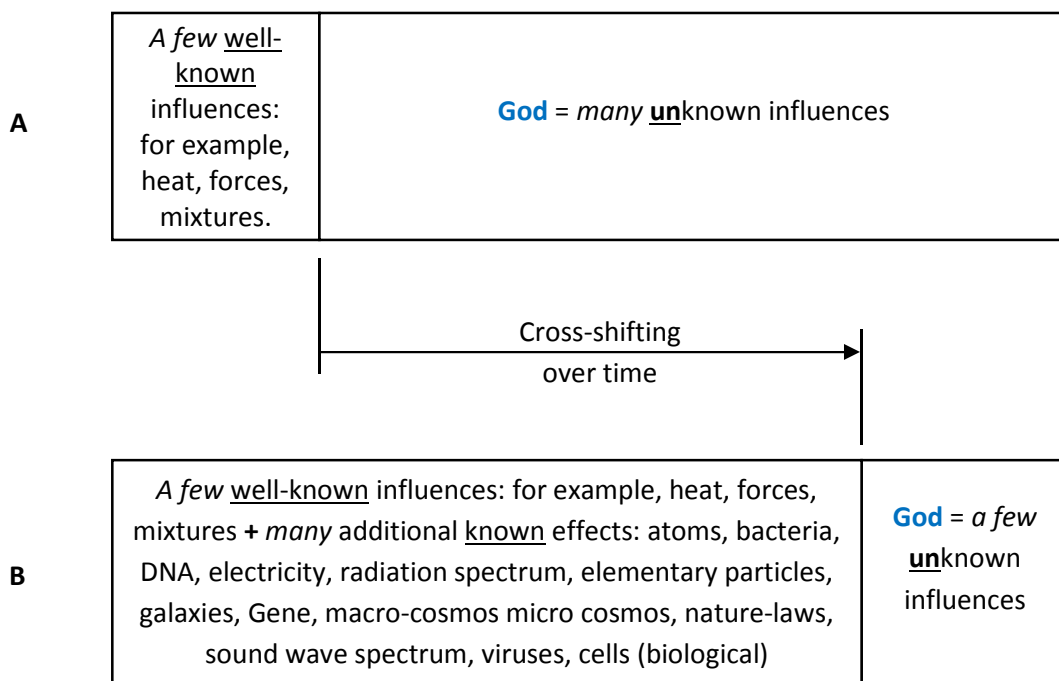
A

| A few well-known influences: for example, heat, forces, mixtures. | God = many unknown influences |
|---|---|

Cross-shifting
over time

B

| A few well-known influences: for example, heat, forces, mixtures + many additional known effects: atoms, bacteria, DNA, electricity, radiation spectrum, elementary particles, galaxies, Gene, macro-cosmos micro cosmos, nature-laws, sound wave spectrum, viruses, cells (biological) | God = a few unknown influences |
|---|---|